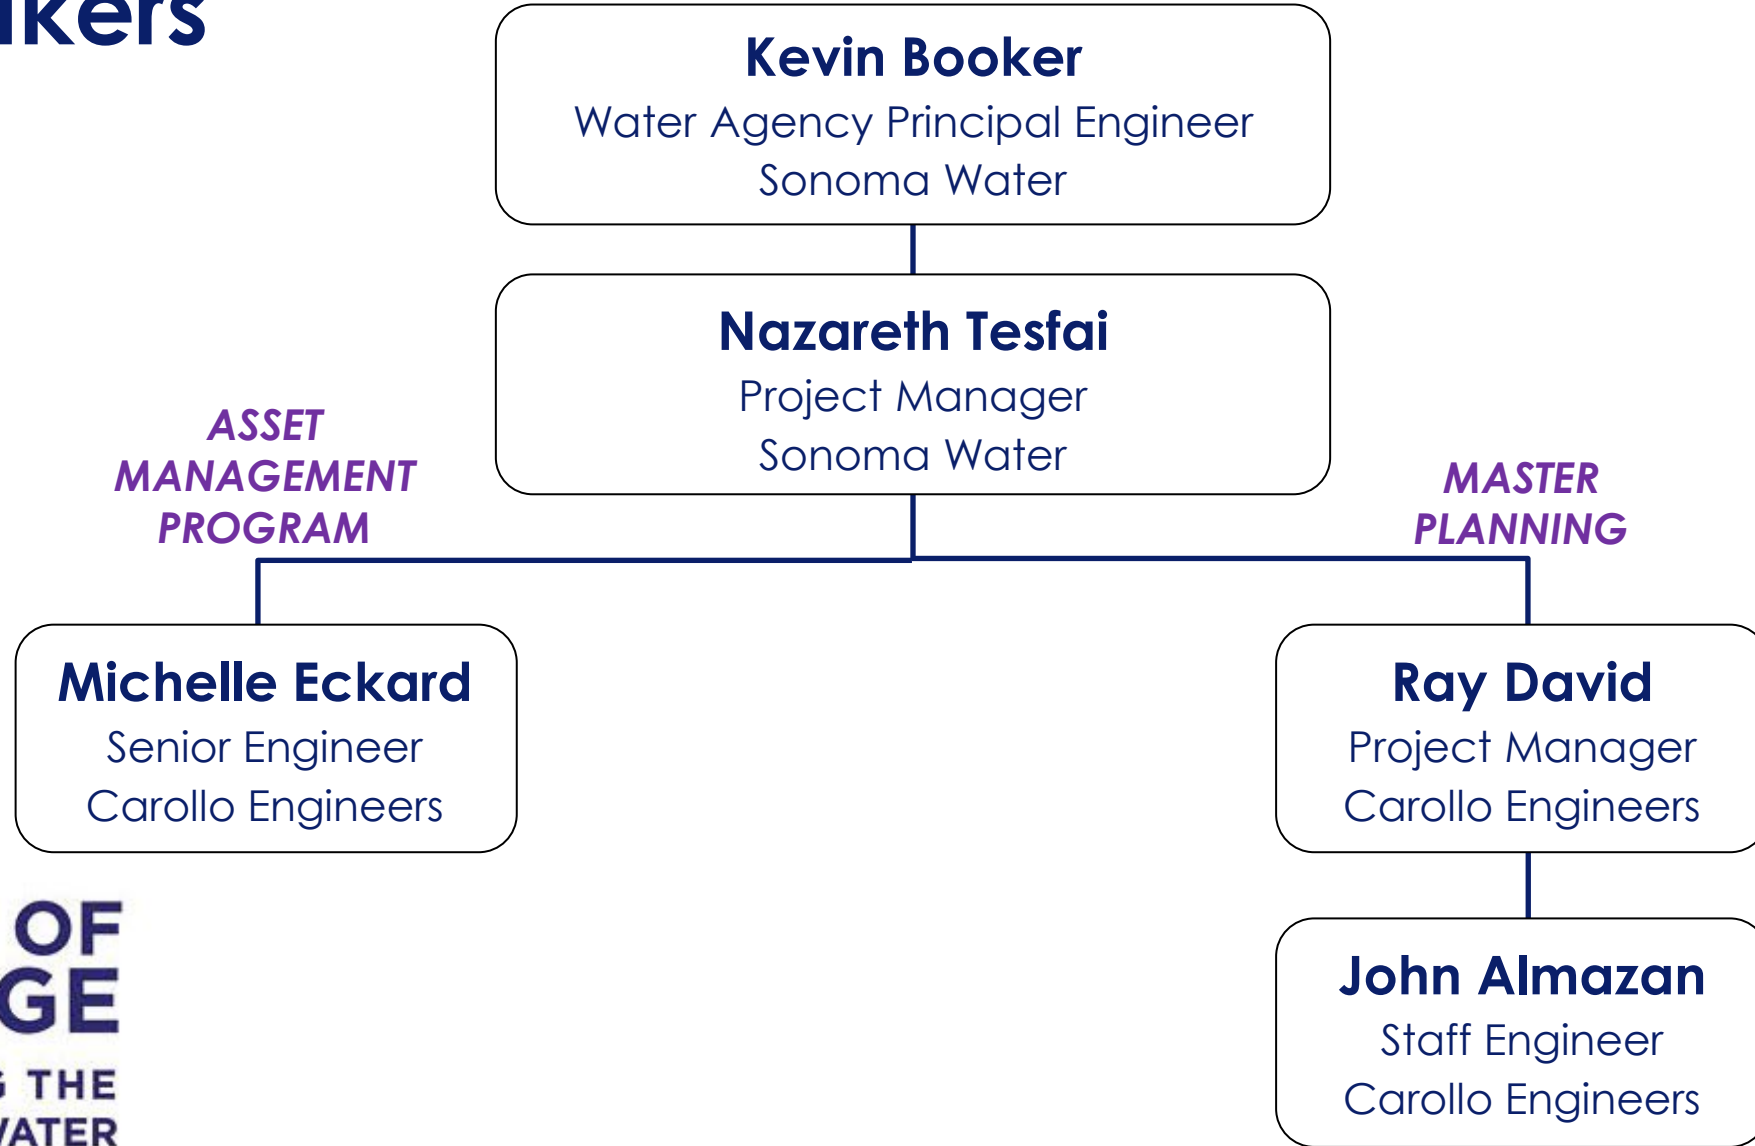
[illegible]kers

Kevin Booker
Water Agency Principal Engineer
Sonoma Water

Nazareth Tesfai
Project Manager
Sonoma Water

ASSET MANAGEMENT PROGRAM

MASTER PLANNING

Michelle Eckard
Senior Engineer
Carollo Engineers

Ray David
Project Manager
Carollo Engineers

John Almazan
Staff Engineer
Carollo Engineers

OF
GE
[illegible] THE
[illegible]ATER